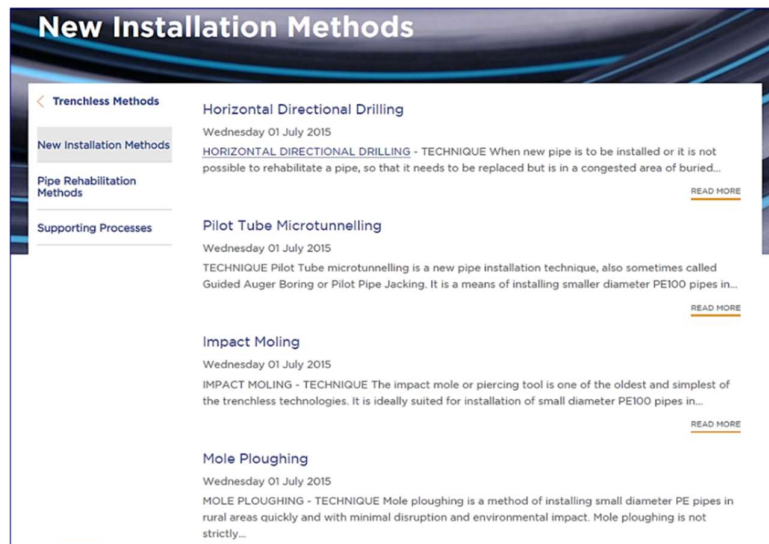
New Installation Methods

Trenchless Methods

New Installation Methods

Pipe Rehabilitation Methods

Supporting Processes

Horizontal Directional Drilling

Wednesday 01 July 2015

HORIZONTAL DIRECTIONAL DRILLING - TECHNIQUE When new pipe is to be installed or it is not possible to rehabilitate a pipe, so that it needs to be replaced but is in a congested area of buried...

READ MORE

Pilot Tube Microtunnelling

Wednesday 01 July 2015

TECHNIQUE Pilot Tube microtunnelling is a new pipe installation technique, also sometimes called Guided Auger Boring or Pilot Pipe Jacking. It is a means of installing smaller diameter PE100 pipes in...

READ MORE

Impact Moling

Wednesday 01 July 2015

IMPACT MOLING - TECHNIQUE The impact mole or piercing tool is one of the oldest and simplest of the trenchless technologies. It is ideally suited for installation of small diameter PE100 pipes in...

READ MORE

Mole Ploughing

Wednesday 01 July 2015

MOLE PLOUGHING - TECHNIQUE Mole ploughing is a method of installing small diameter PE pipes in rural areas quickly and with minimal disruption and environmental impact. Mole ploughing is not strictly...